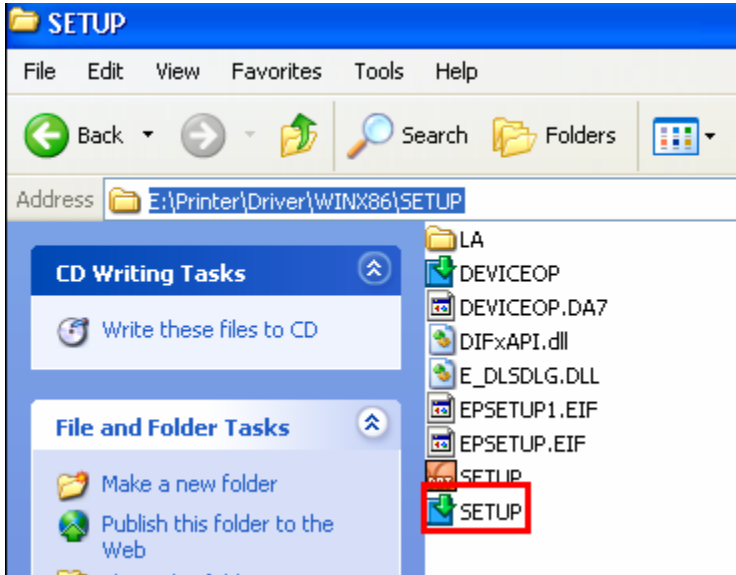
SETUP

File Edit View Favorites Tools Help

Back Search Folders

Address E:\Printer\Driver\WINX86\SETUP

CD Writing Tasks

Write these files to CD

File and Folder Tasks

Make a new folder

Publish this folder to the Web

LA
DEVICEOP
DEVICEOP.DA7
DIFxAPI.dll
E_DLSDLG.DLL
EPSETUP1.EIF
EPSETUP.EIF
SETUP
SETUP